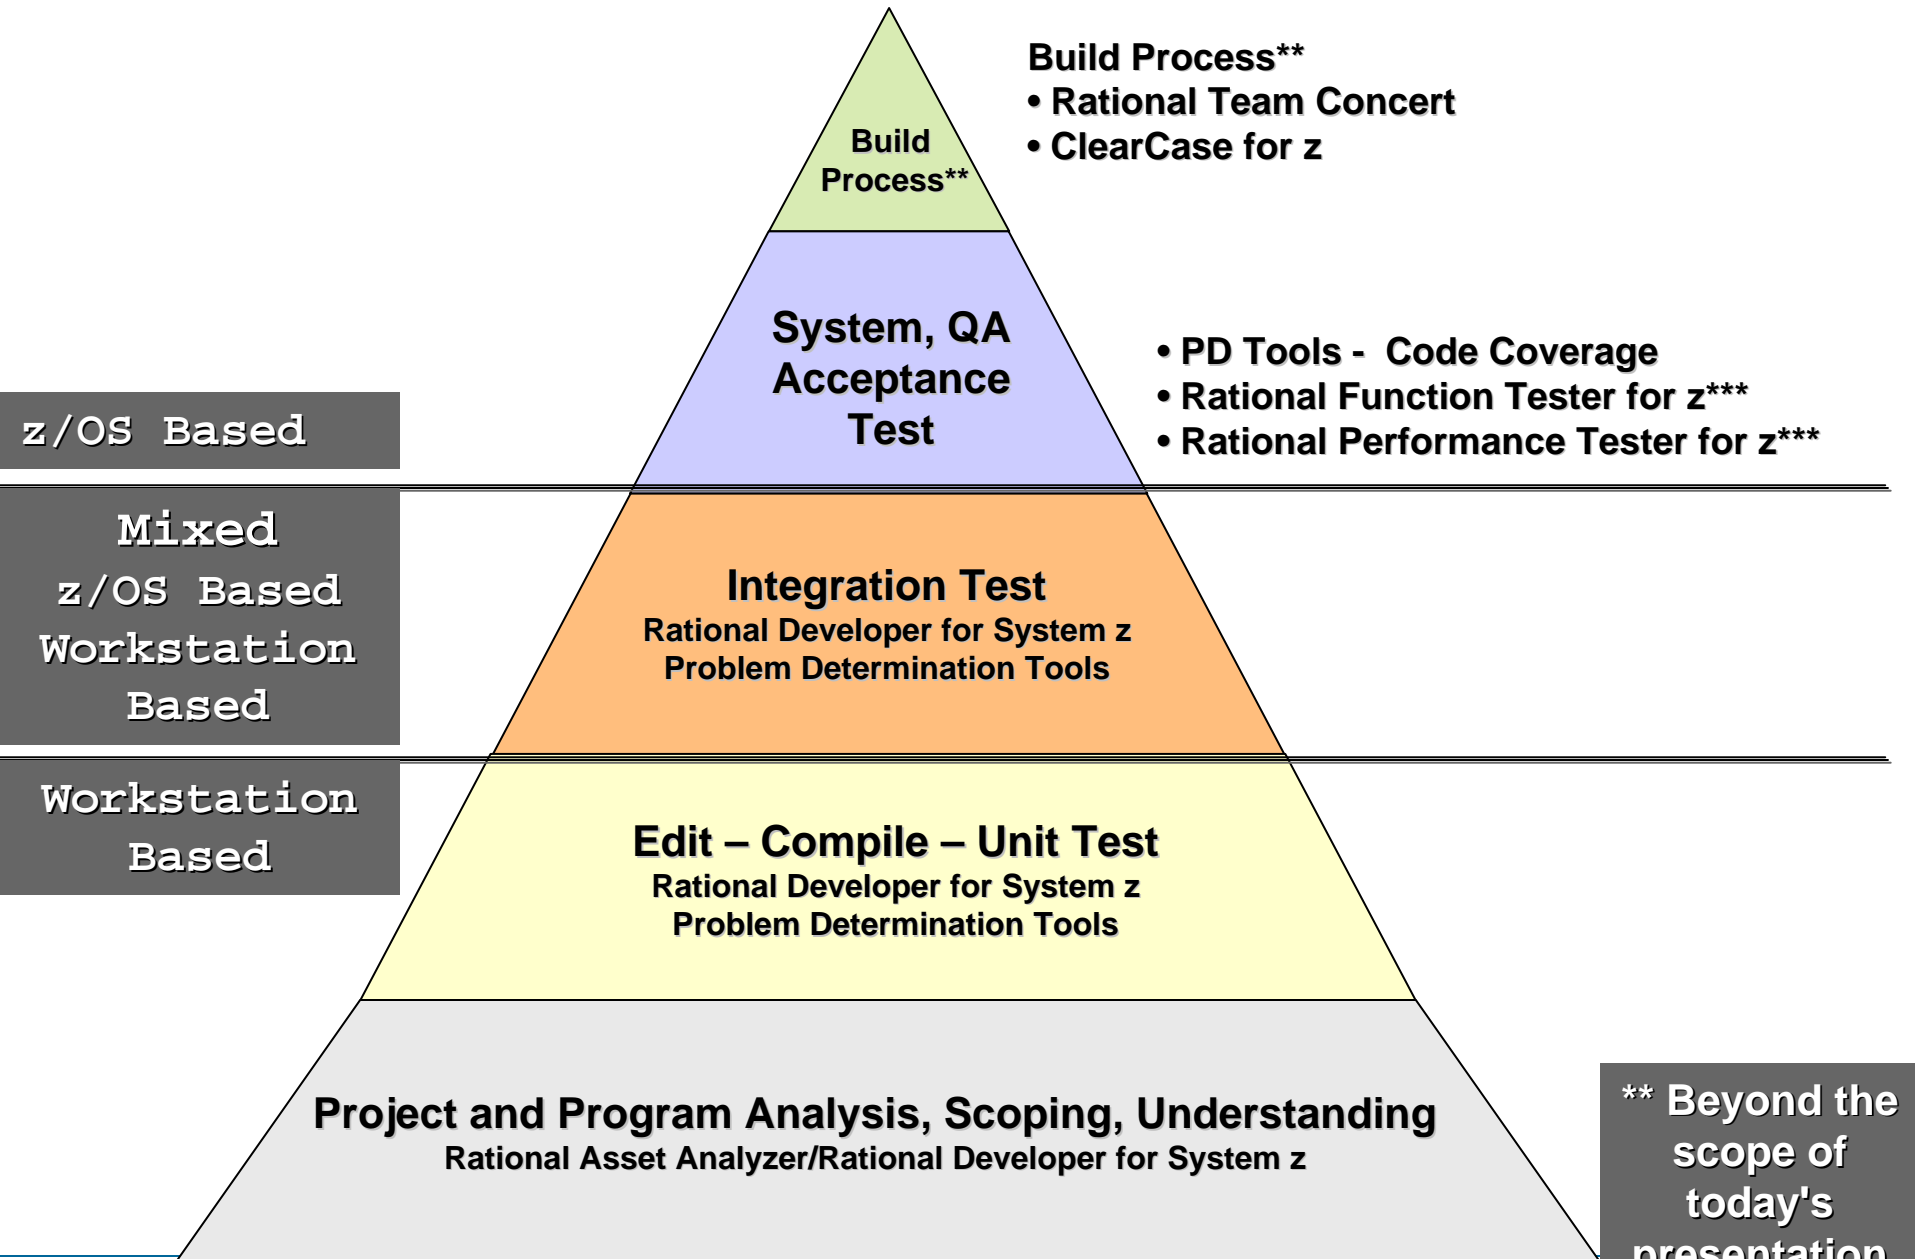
Build Process**
• Rational Team Concert
• ClearCase for z

Build Process**

z/OS Based

System, QA Acceptance Test

• PD Tools - Code Coverage
• Rational Function Tester for z***
• Rational Performance Tester for z***

Mixed
z/OS Based
Workstation Based

Integration Test
Rational Developer for System z
Problem Determination Tools

Workstation Based

Edit – Compile – Unit Test
Rational Developer for System z
Problem Determination Tools

Project and Program Analysis, Scoping, Understanding
Rational Asset Analyzer/Rational Developer for System z

** Beyond the scope of today's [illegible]